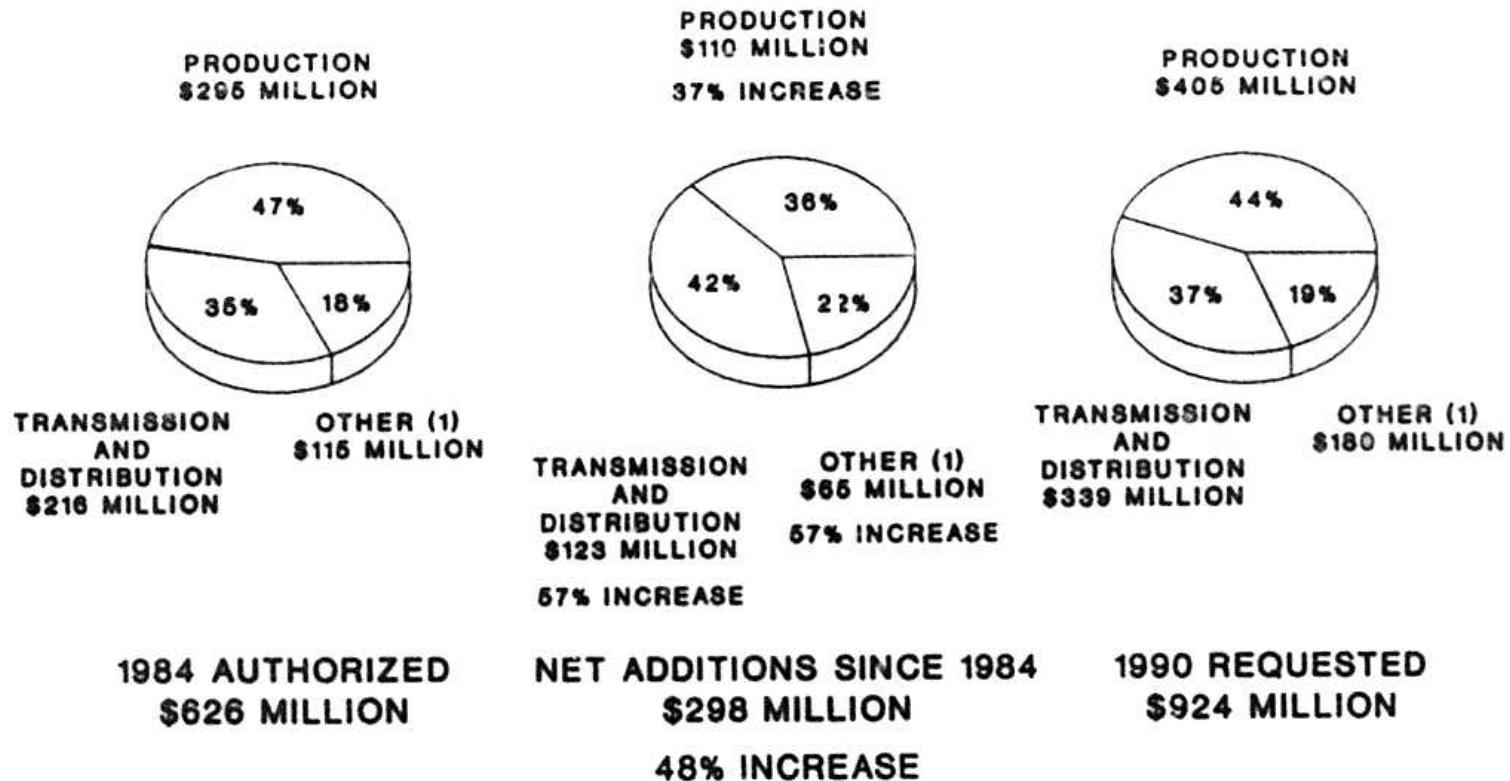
PRODUCTION
$295 MILLION

47%
35%
18%

TRANSMISSION AND DISTRIBUTION $216 MILLION

OTHER (1) $115 MILLION

1984 AUTHORIZED
$626 MILLION

PRODUCTION
$110 MILLION
37% INCREASE

36%
42%
22%

TRANSMISSION AND DISTRIBUTION $123 MILLION
57% INCREASE

OTHER (1) $65 MILLION
57% INCREASE

NET ADDITIONS SINCE 1984
$298 MILLION
48% INCREASE

PRODUCTION
$405 MILLION

44%
37%
19%

TRANSMISSION AND DISTRIBUTION $339 MILLION

OTHER (1) $180 MILLION

1990 REQUESTED
$924 MILLION